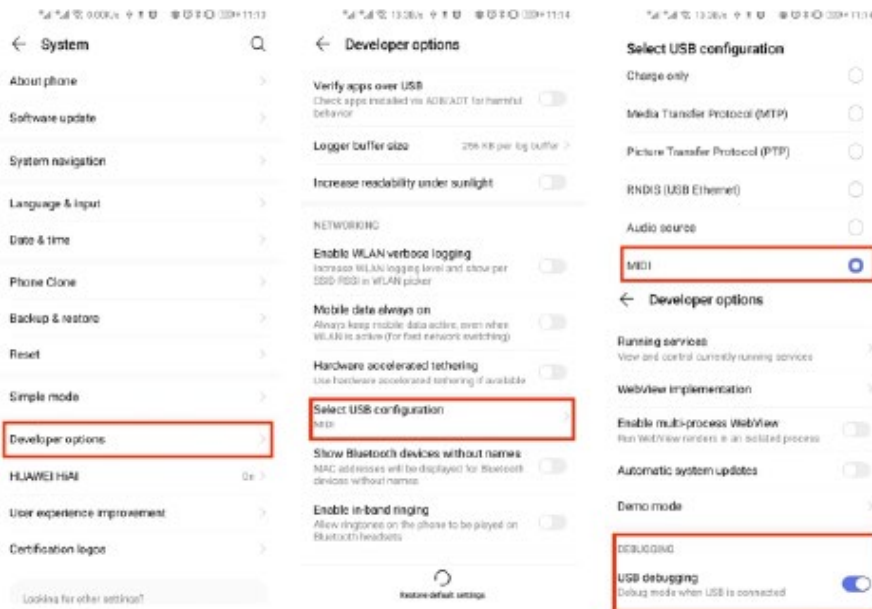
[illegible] 11:13

← System

About phone

Software update

System navigation

Language & input

Date & time

Phone Clone

Backup & restore

Reset

Simple mode

Developer options

HUAWEI HiAI

User experience improvement

Certification logos

Looking for other settings?

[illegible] 11:14

← Developer options

Verify apps over USB
Check apps installed via ADB/ADT for harmful behavior

Logger buffer size
256 KB per log buffer

Increase readability under sunlight

NETWORKING

Enable WLAN verbose logging
Increase WLAN logging level and show per SSID RSSI in WLAN picker

Mobile data always on
Always keep mobile data active, even when WLAN is active (for fast network switching)

Hardware accelerated tethering
Use hardware accelerated tethering if available

Select USB configuration
MIDI

Show Bluetooth devices without names
MAC addresses will be displayed for Bluetooth devices without names

Enable in-band ringing
Allow ringtones on the phone to be played on Bluetooth headsets

Restore default settings

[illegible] 11:14

Select USB configuration

Charge only

Media Transfer Protocol (MTP)

Picture Transfer Protocol (PTP)

RNDIS (USB Ethernet)

Audio source

MIDI

← Developer options

Running services
View and control currently running services

WebView implementation

Enable multi-process WebView
Run WebView renders in an isolated process

Automatic system updates

Demo mode

DEBUGGING

USB debugging
Debug mode when USB is connected